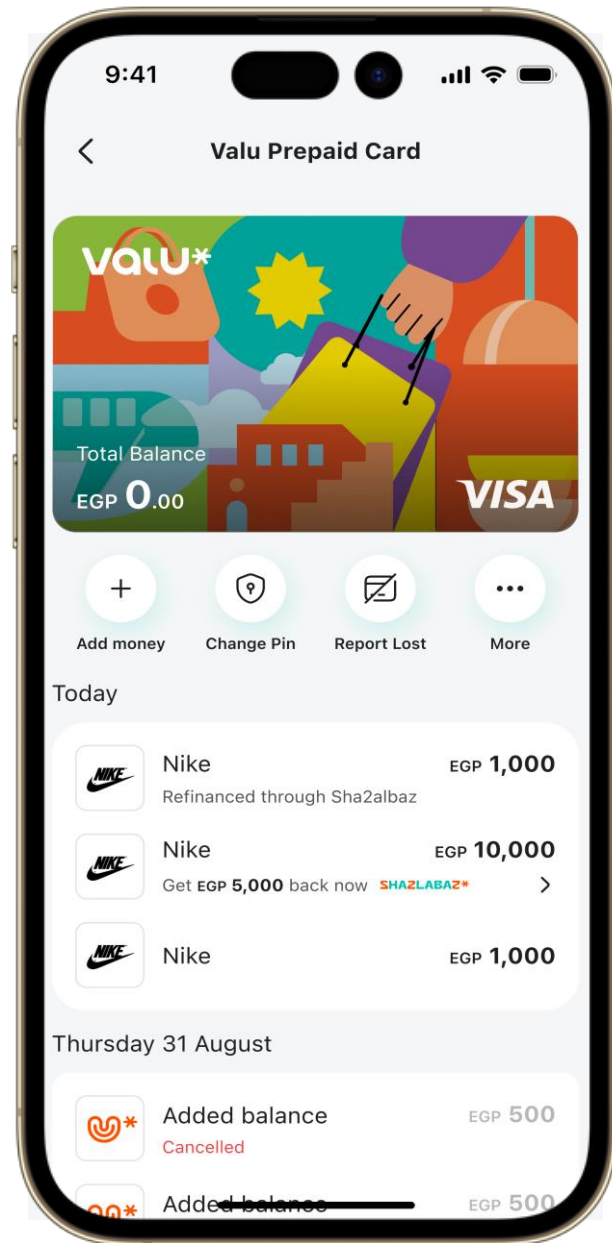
9:41

Valu Prepaid Card

valu*

Total Balance
EGP 0.00

VISA

Add money
Change Pin
Report Lost
More

Today

NIKE
Nike
Refinanced through Sha2albaz
EGP 1,000

NIKE
Nike
Get EGP 5,000 back now SHAZLABAZ*
EGP 10,000

NIKE
Nike
EGP 1,000

Thursday 31 August

Added balance
Cancelled
EGP 500

Added balance
EGP 500